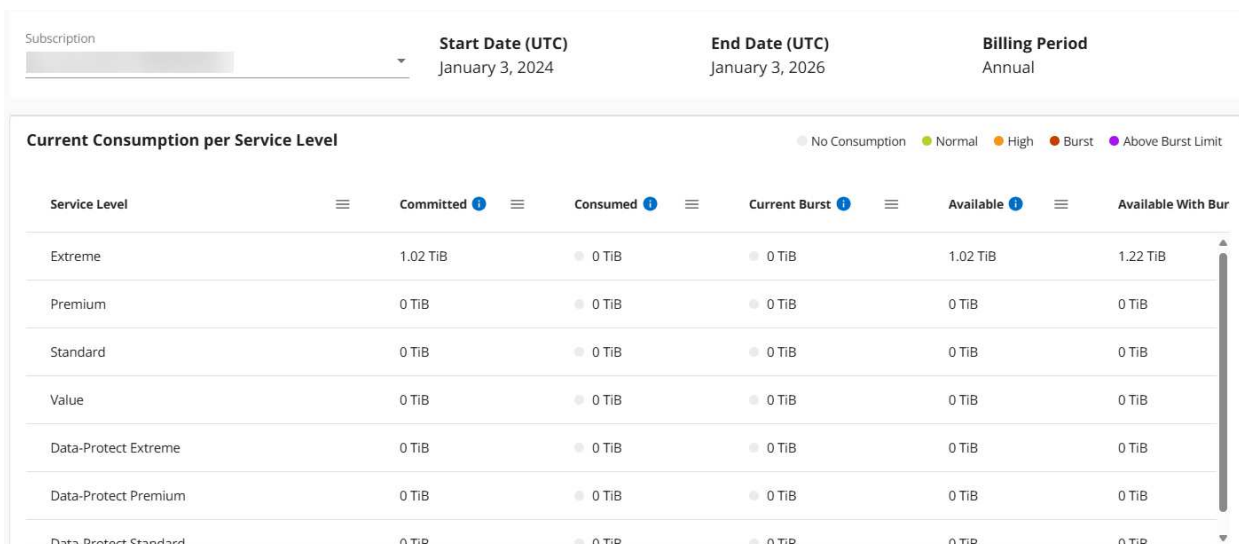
Subscription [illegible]

Start Date (UTC)
January 3, 2024

End Date (UTC)
January 3, 2026

Billing Period
Annual

Current Consumption per Service Level

No Consumption Normal High Burst Above Burst Limit

| Service Level | Committed | Consumed | Current Burst | Available | Available With Bur |
|---|---|---|---|---|---|
| Extreme | 1.02 TiB | 0 TiB | 0 TiB | 1.02 TiB | 1.22 TiB |
| Premium | 0 TiB | 0 TiB | 0 TiB | 0 TiB | 0 TiB |
| Standard | 0 TiB | 0 TiB | 0 TiB | 0 TiB | 0 TiB |
| Value | 0 TiB | 0 TiB | 0 TiB | 0 TiB | 0 TiB |
| Data-Protect Extreme | 0 TiB | 0 TiB | 0 TiB | 0 TiB | 0 TiB |
| Data-Protect Premium | 0 TiB | 0 TiB | 0 TiB | 0 TiB | 0 TiB |
| Data-Protect Standard | 0 TiB | 0 TiB | 0 TiB | 0 TiB | 0 TiB |